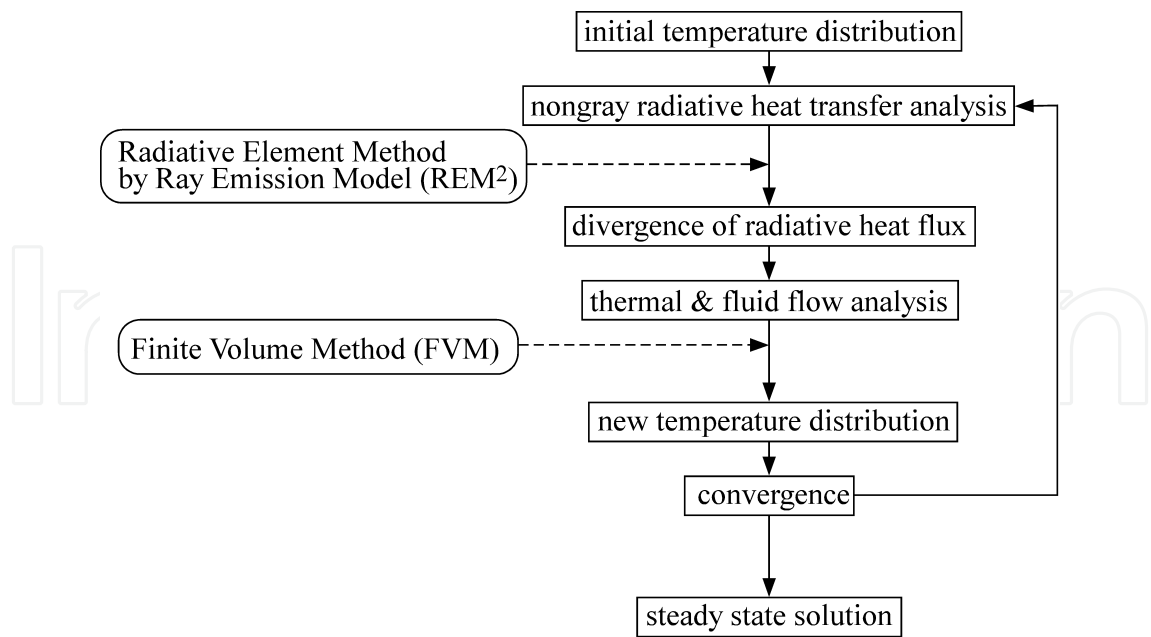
initial temperature distribution

nongray radiative heat transfer analysis

Radiative Element Method by Ray Emission Model (REM$^2$)

divergence of radiative heat flux

thermal & fluid flow analysis

Finite Volume Method (FVM)

new temperature distribution

convergence

steady state solution